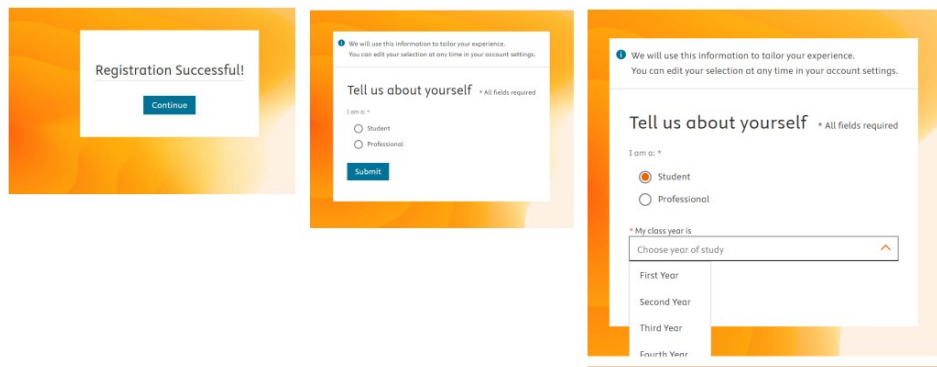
Registration Successful!

Continue

We will use this information to tailor your experience. You can edit your selection at any time in your account settings.

Tell us about yourself * All fields required

I am a: *

Student

Professional

Submit

We will use this information to tailor your experience. You can edit your selection at any time in your account settings.

Tell us about yourself * All fields required

I am a: *

Student

Professional

* My class year is

Choose year of study

First Year

Second Year

Third Year

Fourth Year